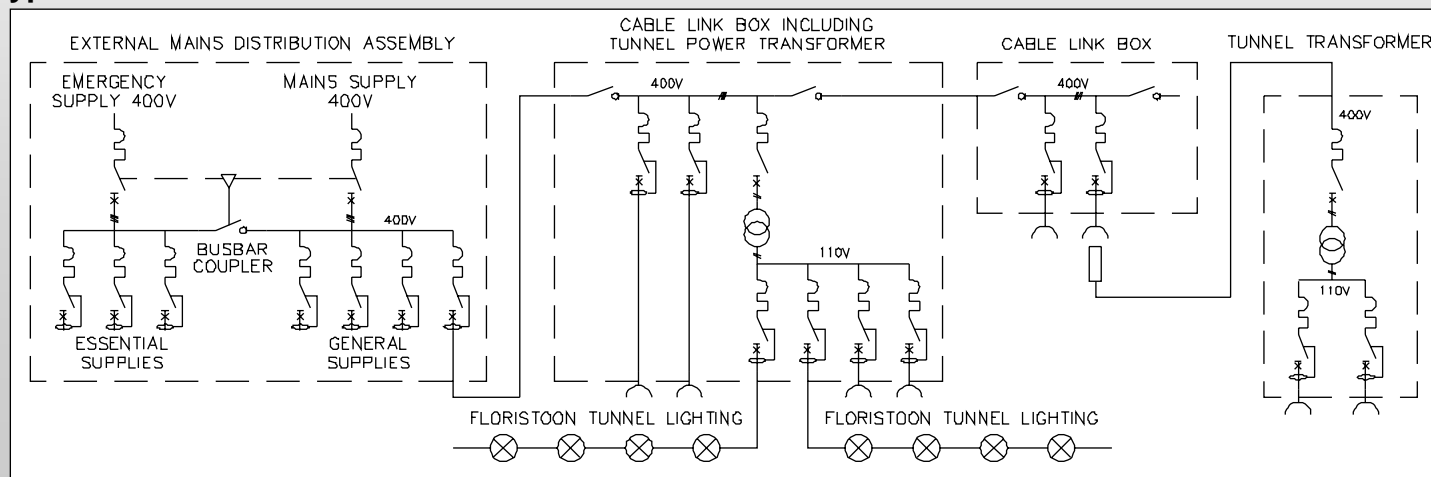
EXTERNAL MAINS DISTRIBUTION ASSEMBLY

EMERGENCY SUPPLY 400V

MAINS SUPPLY 400V

400V

BUSBAR COUPLER

ESSENTIAL SUPPLIES

GENERAL SUPPLIES

CABLE LINK BOX INCLUDING TUNNEL POWER TRANSFORMER

400V

110V

CABLE LINK BOX

400V

TUNNEL TRANSFORMER

400V

110V

FLORISTOON TUNNEL LIGHTING

FLORISTOON TUNNEL LIGHTING